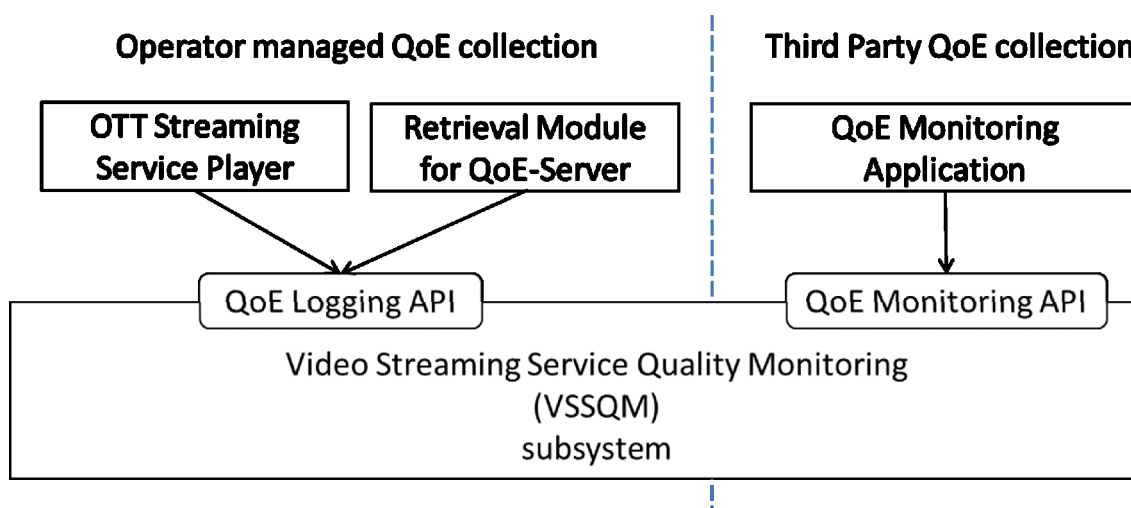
Operator managed QoE collection

Third Party QoE collection

OTT Streaming Service Player

Retrieval Module for QoE-Server

QoE Monitoring Application

QoE Logging API

QoE Monitoring API

Video Streaming Service Quality Monitoring (VSSQM) subsystem